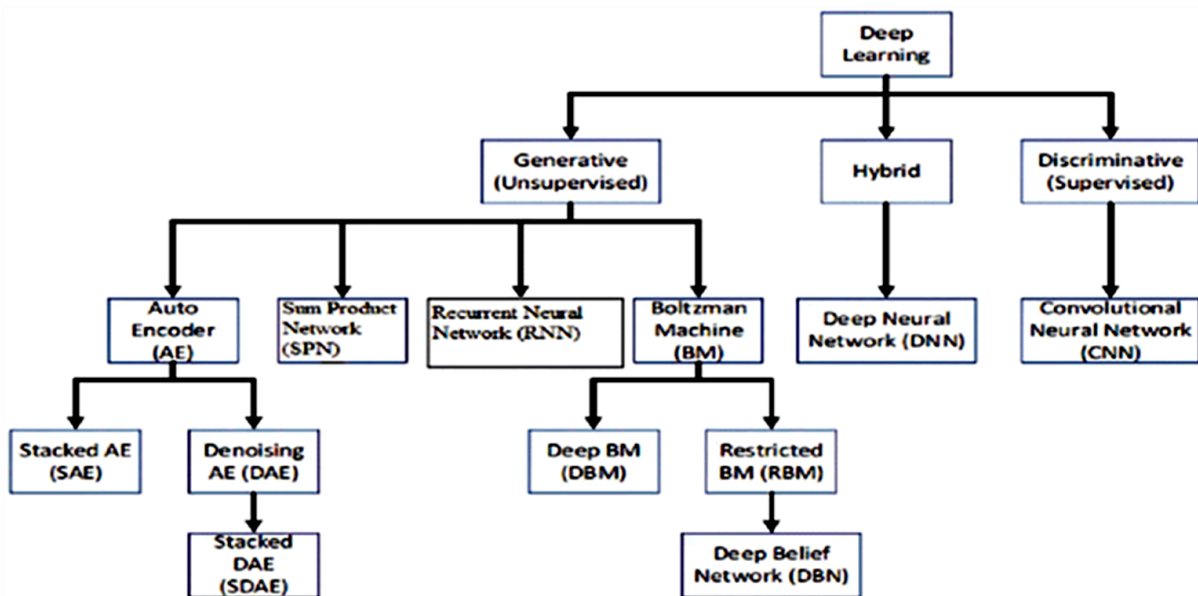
Deep Learning

Generative (Unsupervised)

Hybrid

Discriminative (Supervised)

Auto Encoder (AE)

Sum Product Network (SPN)

Recurrent Neural Network (RNN)

Boltzman Machine (BM)

Deep Neural Network (DNN)

Convolutional Neural Network (CNN)

Stacked AE (SAE)

Denoising AE (DAE)

Deep BM (DBM)

Restricted BM (RBM)

Stacked DAE (SDAE)

Deep Belief Network (DBN)